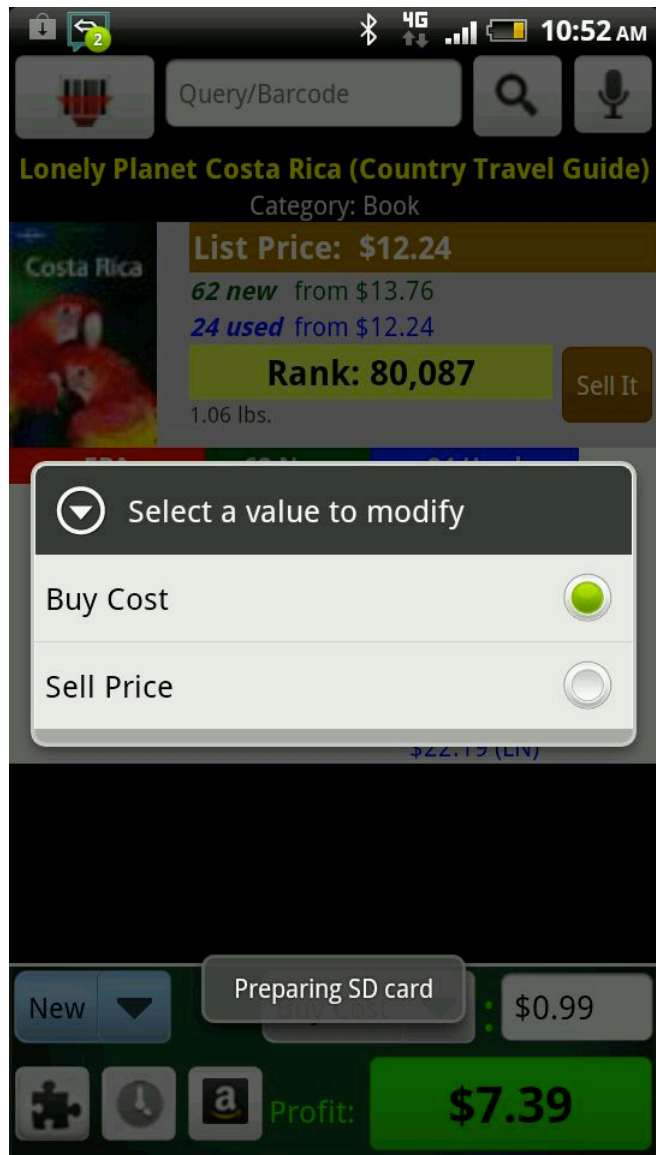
2 4G 10:52 AM

Query/Barcode

Lonely Planet Costa Rica (Country Travel Guide)
Category: Book

Costa Rica

List Price: $12.24
62 new from $13.76
24 used from $12.24
Rank: 80,087
Sell It
1.06 lbs.

Select a value to modify
Buy Cost
Sell Price

$22.19 (LN)

New
Preparing SD card
Buy Cost
: $0.99

a
Profit:
$7.39